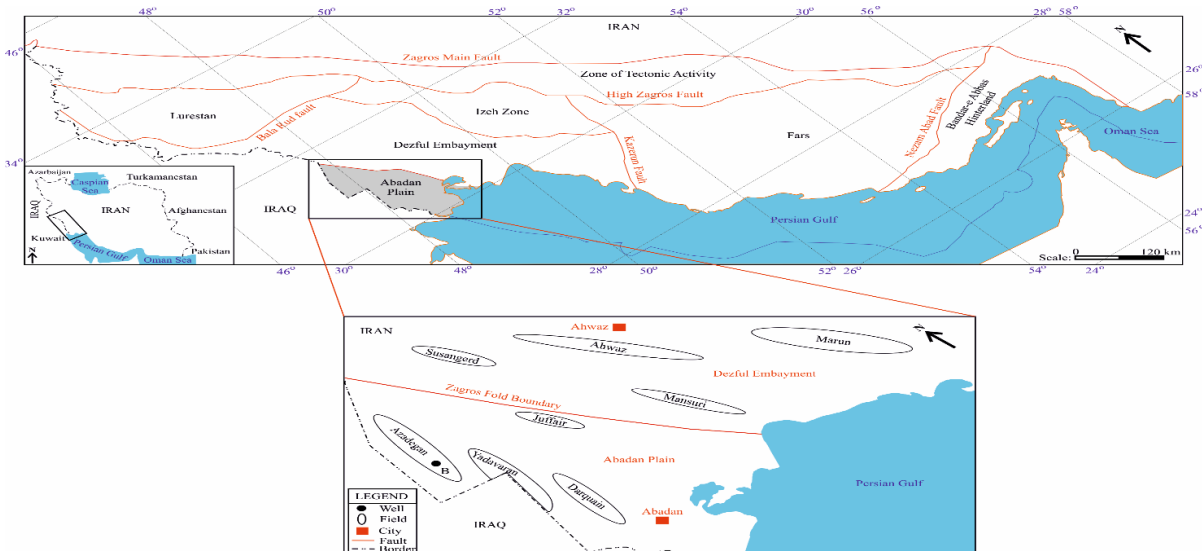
48° 50° 52° 32° 54° 30° 56° 28° 58°

IRAN

N

46°

Zagros Main Fault

Zone of Tectonic Activity

26°

58°

High Zagros Fault

Lurestan

Izeh Zone

Bala Rud fault

Nezam Abad Fault

Bandar-e-Abbas Hinterland

Oman Sea

Dezful Embayment

Fars

Kazerun Fault

34°

Azarbijan

Caspian Sea

Turkamaenstan

IRAN

Afghanestan

IRAQ

Kuwait

Persian Gulf

Pakistan

Oman Sea

N

IRAQ

Abadan Plain

Persian Gulf

24°

56°

Scale: 0 120 km

46° 30° 48° 28° 50° 52° 26° 54° 24°

IRAN

Ahwaz

N

Susangerd

Ahwaz

Marun

Dezful Embayment

Zagros Fold Boundary

Mansuri

Jufair

Azadegan

B

Yadavaran

Abadan Plain

Darquain

Persian Gulf

LEGEND
Well
Field
City
Fault
Border

Abadan

IRAQ